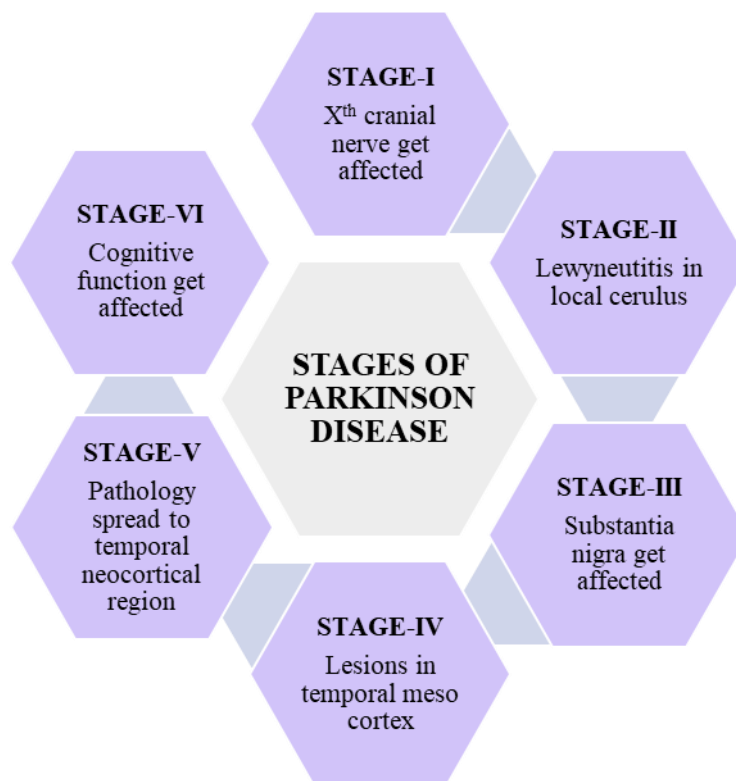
STAGE-I
$X^{th}$ cranial nerve get affected

STAGE-II
Lewyneutitis in local cerulus

STAGE-III
Substantia nigra get affected

STAGE-IV
Lesions in temporal meso cortex

STAGE-V
Pathology spread to temporal neocortical region

STAGE-VI
Cognitive function get affected

STAGES OF PARKINSON DISEASE